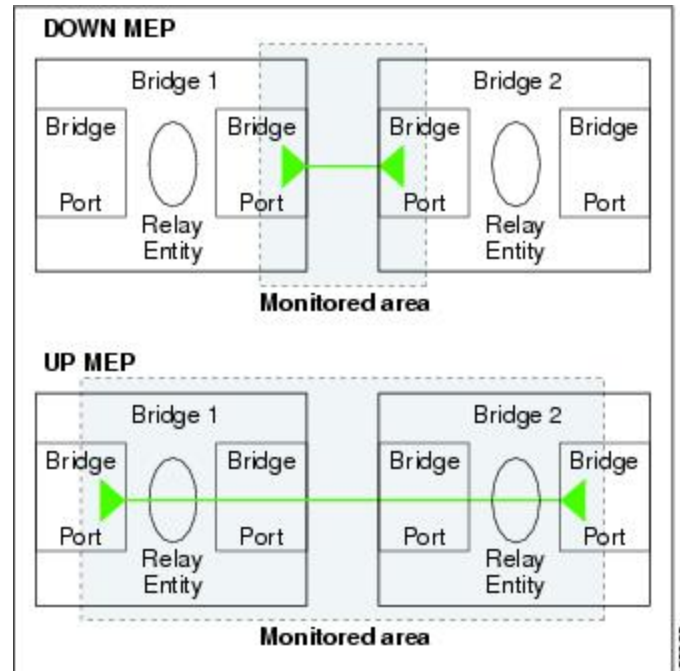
DOWN MEP

Bridge 1

Bridge Port

Relay Entity

Bridge Port

Bridge 2

Bridge Port

Relay Entity

Bridge Port

Monitored area

UP MEP

Bridge 1

Bridge Port

Relay Entity

Bridge Port

Bridge 2

Bridge Port

Relay Entity

Bridge Port

Monitored area